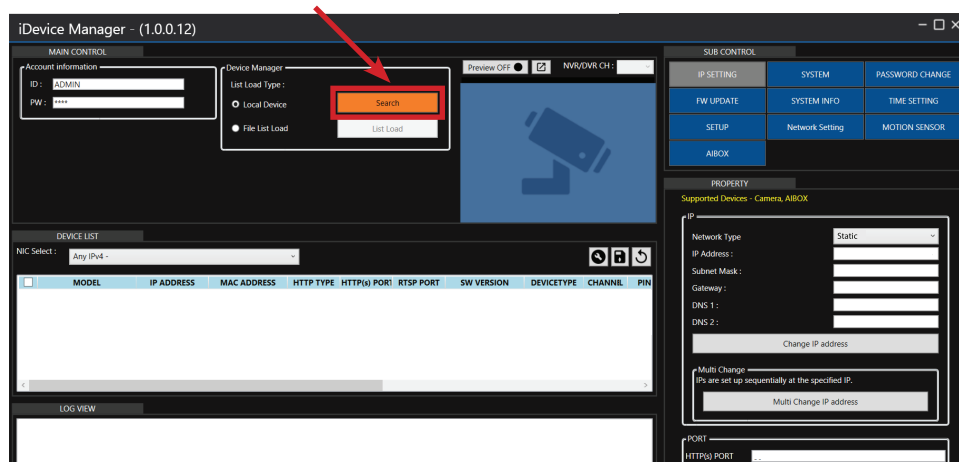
iDevice Manager - (1.0.0.12)

MAIN CONTROL

Account information
ID : ADMIN
PW : ****

Device Manager
List Load Type :
Local Device
File List Load
Search
List Load

Preview OFF
NVR/DVR CH :

SUB CONTROL

| IP SETTING | SYSTEM | PASSWORD CHANGE |
|---|---|---|
| FW UPDATE | SYSTEM INFO | TIME SETTING |
| SETUP | Network Setting | MOTION SENSOR |
| AIBOX | | |

PROPERTY

Supported Devices - Camera, AIBOX

IP
Network Type Static
IP Address :
Subnet Mask :
Gateway :
DNS 1 :
DNS 2 :
Change IP address

Multi Change
IPs are set up sequentially at the specified IP.
Multi Change IP address

PORT
HTTP(s) PORT

DEVICE LIST

NIC Select : Any IPv4 -

| | MODEL | IP ADDRESS | MAC ADDRESS | HTTP TYPE | HTTP(s) PORT | RTSP PORT | SW VERSION | DEVICETYPE | CHANNEL | PIN |
|---|---|---|---|---|---|---|---|---|---|---|

LOG VIEW